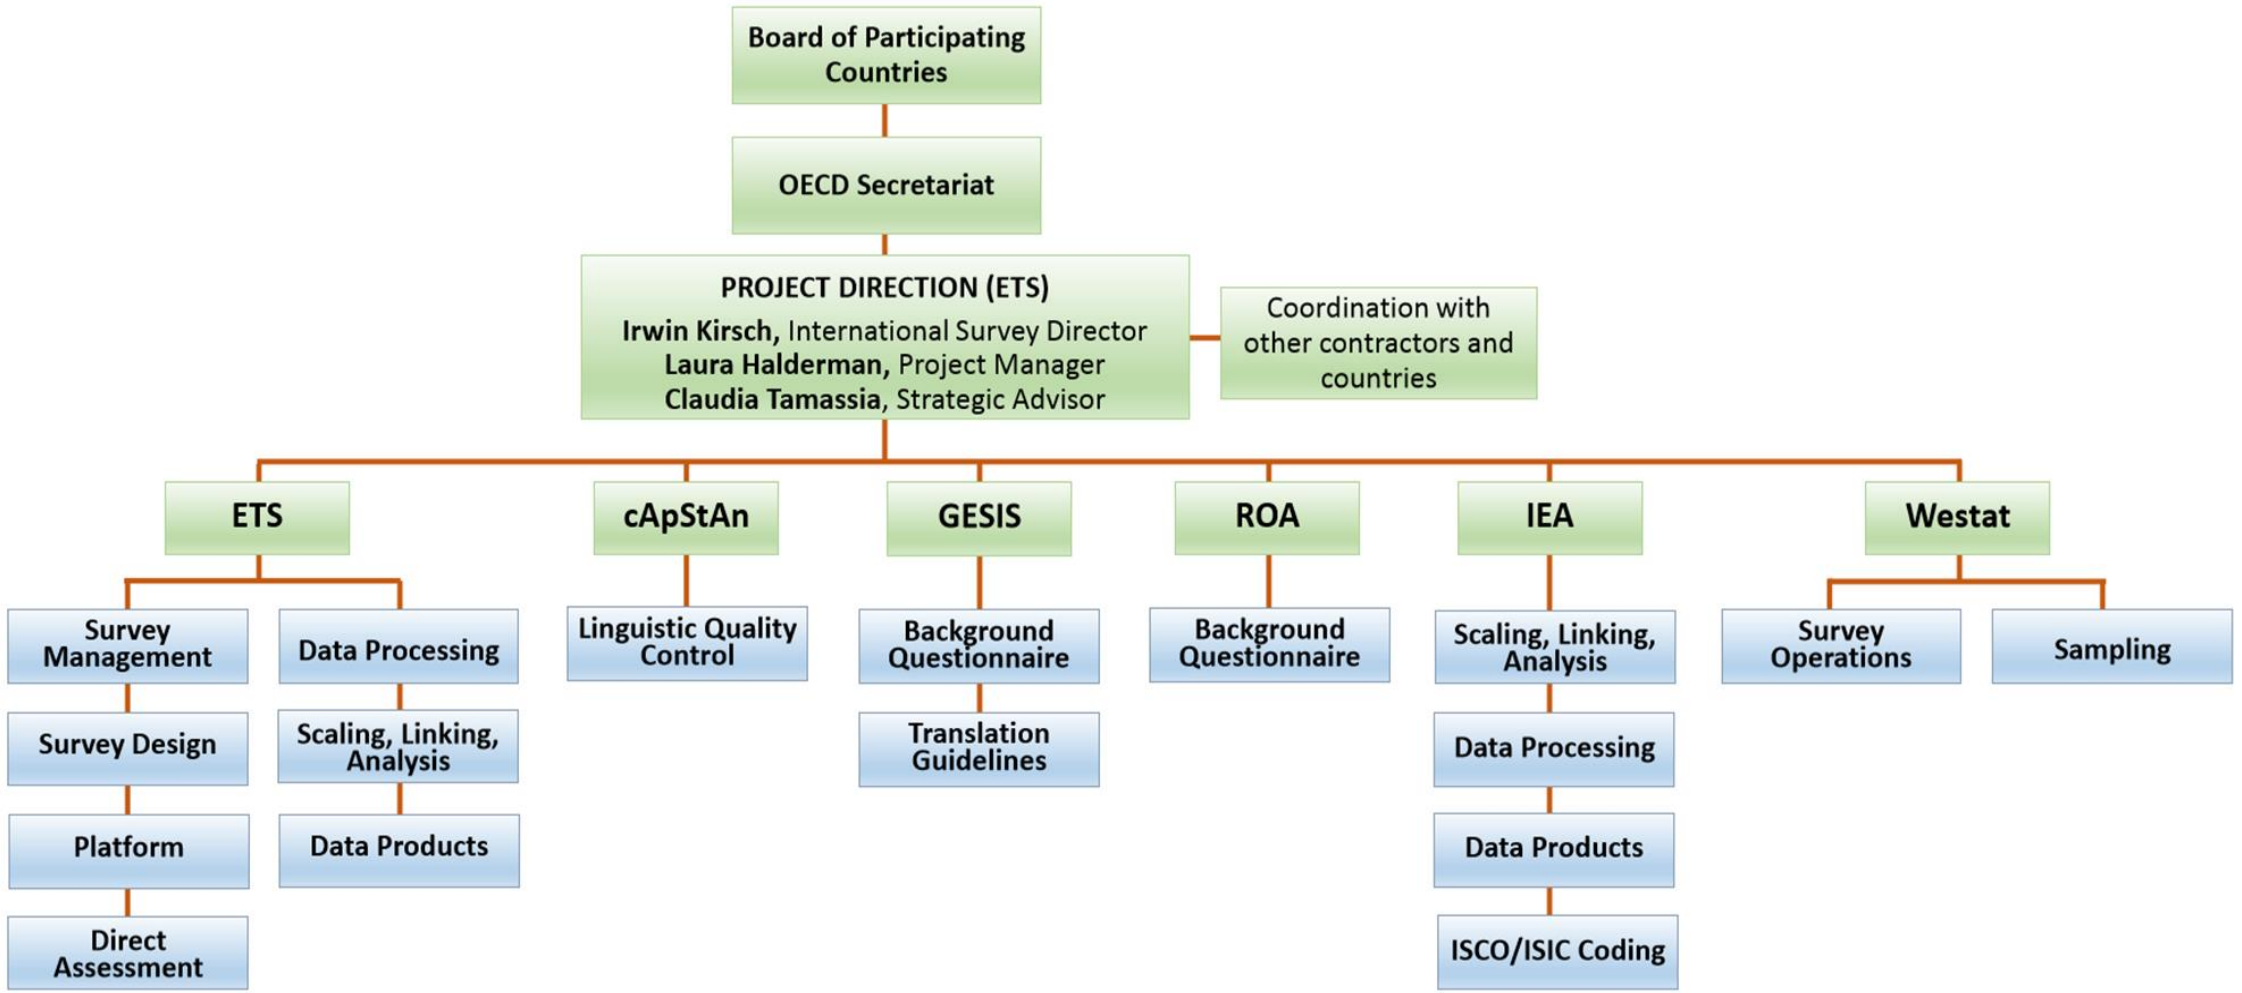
Board of Participating Countries

OECD Secretariat

PROJECT DIRECTION (ETS)
Irwin Kirsch, International Survey Director
Laura Halderman, Project Manager
Claudia Tamassia, Strategic Advisor

Coordination with other contractors and countries

ETS

Survey Management

Survey Design

Platform

Direct Assessment

Data Processing

Scaling, Linking, Analysis

Data Products

cApStAn

Linguistic Quality Control

GESIS

Background Questionnaire

Translation Guidelines

ROA

Background Questionnaire

IEA

Scaling, Linking, Analysis

Data Processing

Data Products

ISCO/ISIC Coding

Westat

Survey Operations

Sampling